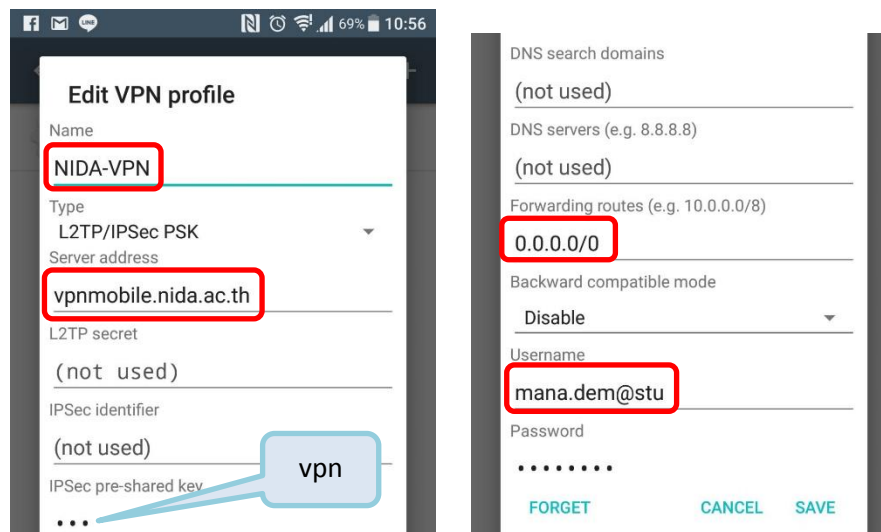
LINE 69% 10:56

Edit VPN profile

Name

NIDA-VPN

Type

L2TP/IPSec PSK

Server address

vpnmobile.nida.ac.th

L2TP secret

(not used)

IPSec identifier

(not used)

IPSec pre-shared key

•••

vpn

DNS search domains

(not used)

DNS servers (e.g. 8.8.8.8)

(not used)

Forwarding routes (e.g. 10.0.0.0/8)

0.0.0.0/0

Backward compatible mode

Disable

Username

mana.dem@stu

Password

••••••••

FORGET CANCEL SAVE